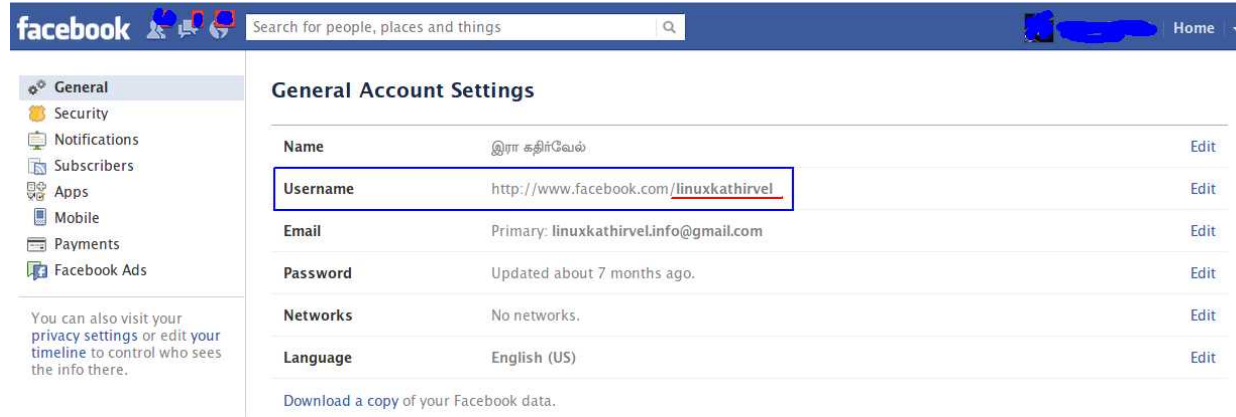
facebook

Search for people, places and things

Home

General
Security
Notifications
Subscribers
Apps
Mobile
Payments
Facebook Ads

You can also visit your privacy settings or edit your timeline to control who sees the info there.

General Account Settings

| | | |
|---|---|---|
| Name | இரா கதிர்வேல் | Edit |
| Username | http://www.facebook.com/linuxkathirvel | Edit |
| Email | Primary: linuxkathirvel.info@gmail.com | Edit |
| Password | Updated about 7 months ago. | Edit |
| Networks | No networks. | Edit |
| Language | English (US) | Edit |

Download a copy of your Facebook data.